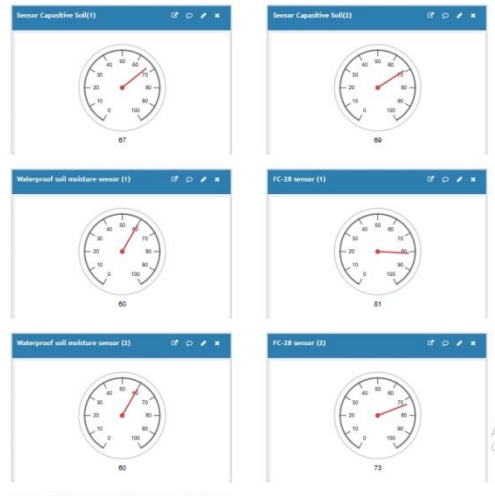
Sensor Capasitive Soil(1)

0 10 20 30 40 50 60 70 80 90 100

67

Sensor Capasitive Soil(2)

0 10 20 30 40 50 60 70 80 90 100

69

Waterproof soil moisture sensor (1)

0 10 20 30 40 50 60 70 80 90 100

60

FC-28 sensor (1)

0 10 20 30 40 50 60 70 80 90 100

81

Waterproof soil moisture sensor (2)

0 10 20 30 40 50 60 70 80 90 100

60

FC-28 sensor (2)

0 10 20 30 40 50 60 70 80 90 100

73